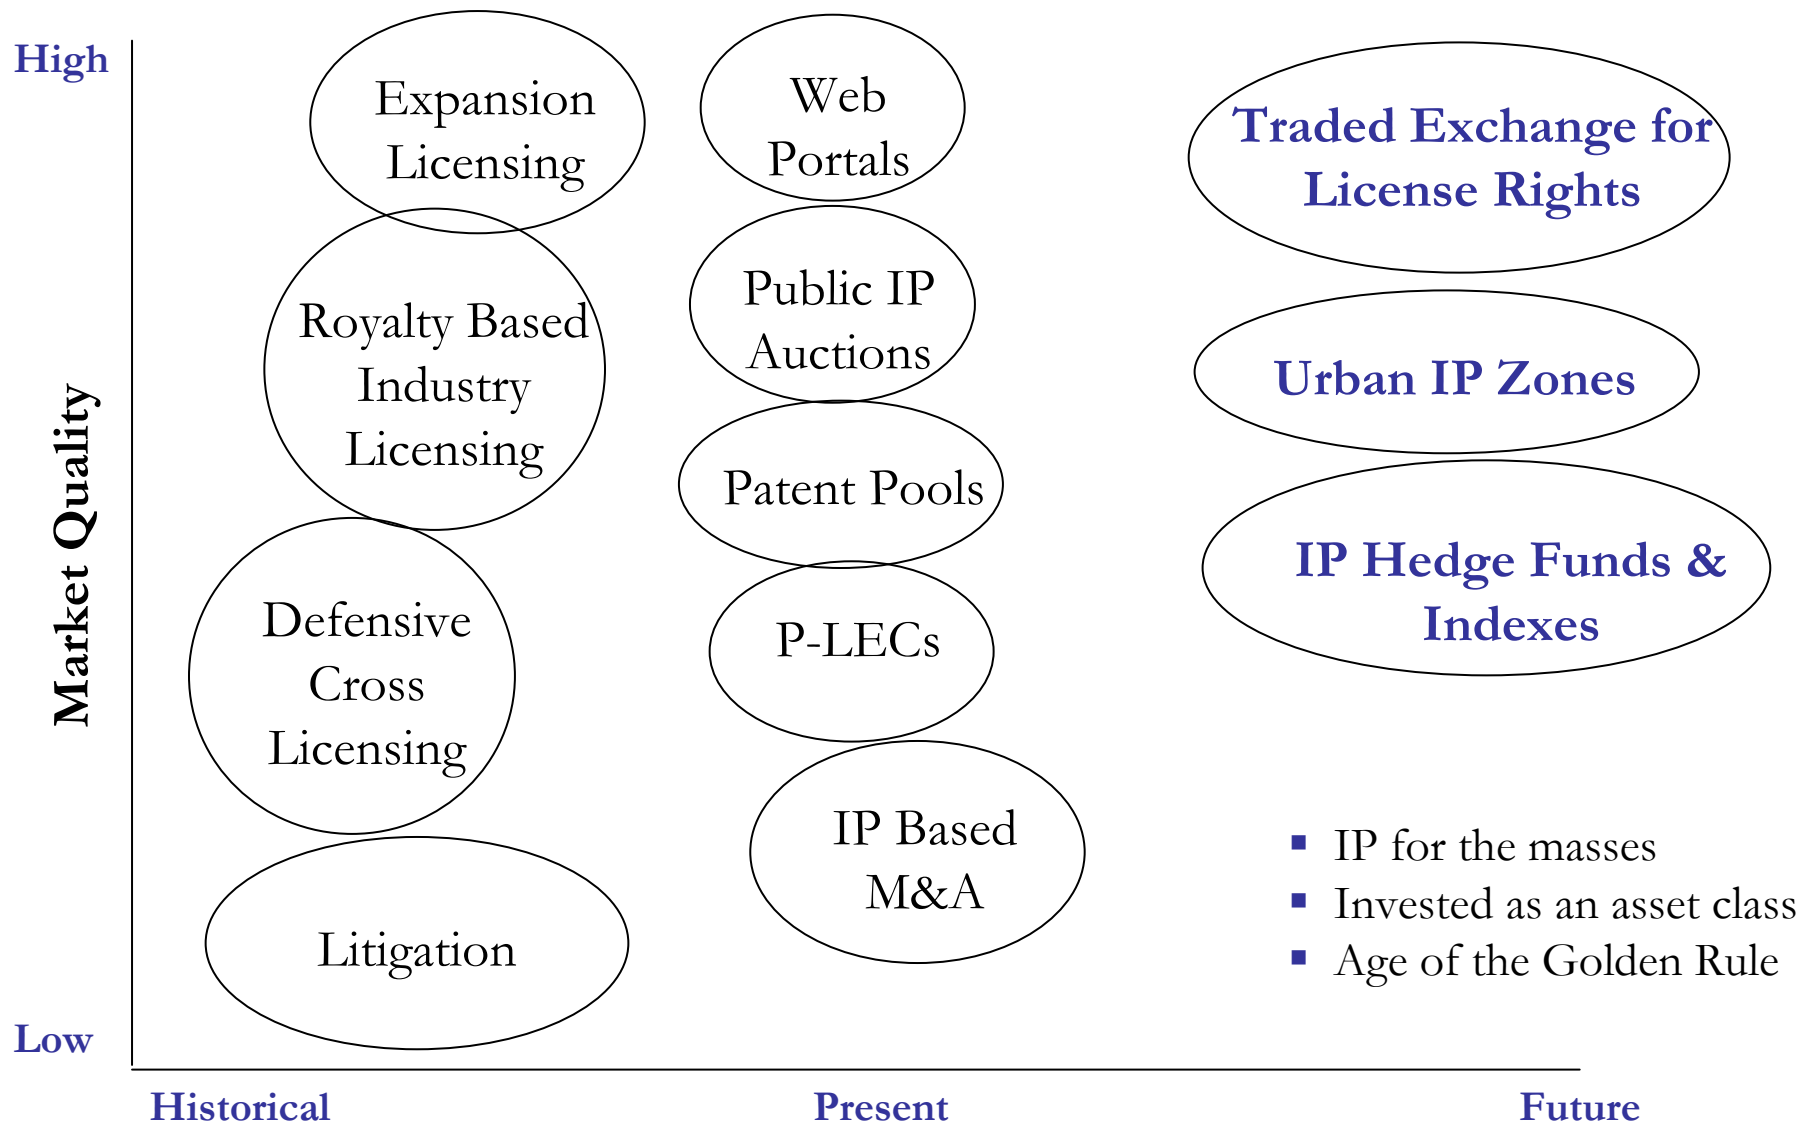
High

Market Quality

Low

Expansion Licensing

Royalty Based Industry Licensing

Defensive Cross Licensing

Litigation

Web Portals

Public IP Auctions

Patent Pools

P-LECs

IP Based M&A

Traded Exchange for License Rights

Urban IP Zones

IP Hedge Funds & Indexes

- IP for the masses
- Invested as an asset class
- Age of the Golden Rule

Historical

Present

Future